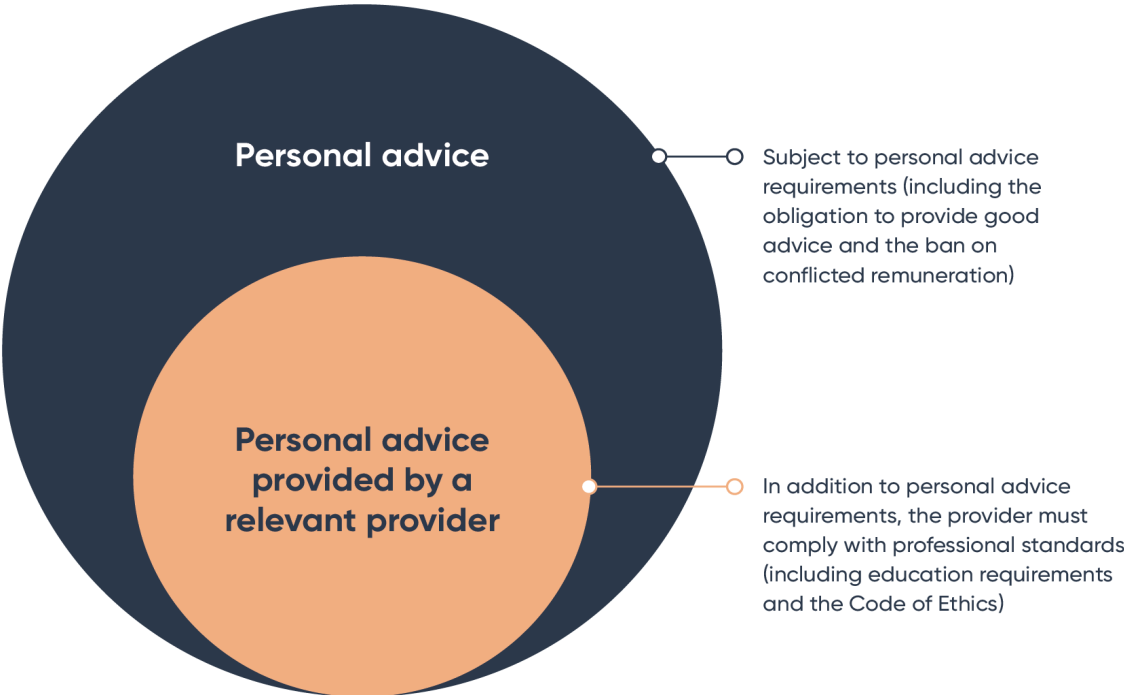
Personal advice

Subject to personal advice requirements (including the obligation to provide good advice and the ban on conflicted remuneration)

Personal advice provided by a relevant provider

In addition to personal advice requirements, the provider must comply with professional standards (including education requirements and the Code of Ethics)